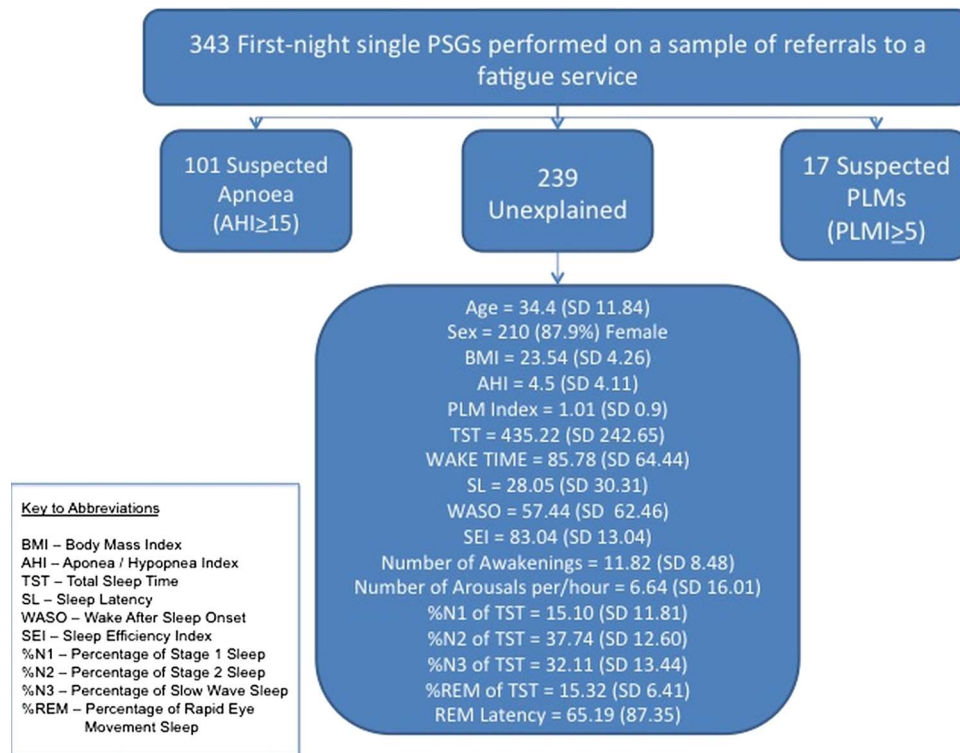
343 First-night single PSGs performed on a sample of referrals to a fatigue service

101 Suspected Apnoea ($AHI \geq 15$)

239 Unexplained

17 Suspected PLMs ($PLMI \geq 5$)

Age = 34.4 (SD 11.84)
Sex = 210 (87.9%) Female
BMI = 23.54 (SD 4.26)
AHI = 4.5 (SD 4.11)
PLM Index = 1.01 (SD 0.9)
TST = 435.22 (SD 242.65)
WAKE TIME = 85.78 (SD 64.44)
SL = 28.05 (SD 30.31)
WASO = 57.44 (SD 62.46)
SEI = 83.04 (SD 13.04)
Number of Awakenings = 11.82 (SD 8.48)
Number of Arousals per/hour = 6.64 (SD 16.01)
%N1 of TST = 15.10 (SD 11.81)
%N2 of TST = 37.74 (SD 12.60)
%N3 of TST = 32.11 (SD 13.44)
%REM of TST = 15.32 (SD 6.41)
REM Latency = 65.19 (87.35)

Key to Abbreviations

BMI – Body Mass Index
AHI – Aponea / Hypopnea Index
TST – Total Sleep Time
SL – Sleep Latency
WASO – Wake After Sleep Onset
SEI – Sleep Efficiency Index
%N1 – Percentage of Stage 1 Sleep
%N2 – Percentage of Stage 2 Sleep
%N3 – Percentage of Slow Wave Sleep
%REM – Percentage of Rapid Eye Movement Sleep